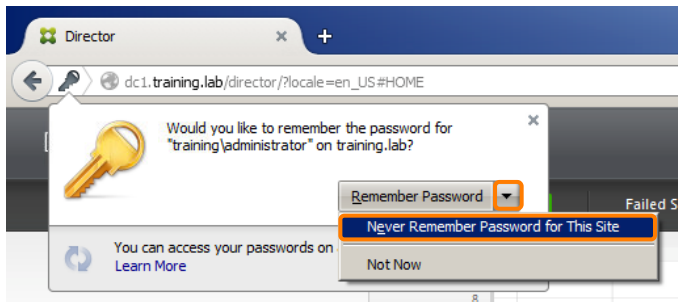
Director ×
+
dc1.training.lab/director/?locale=en_US#HOME
Would you like to remember the password for "training\administrator" on training.lab?
×
Remember Password
Never Remember Password for This Site
Not Now
You can access your passwords on
Learn More
Failed S
8